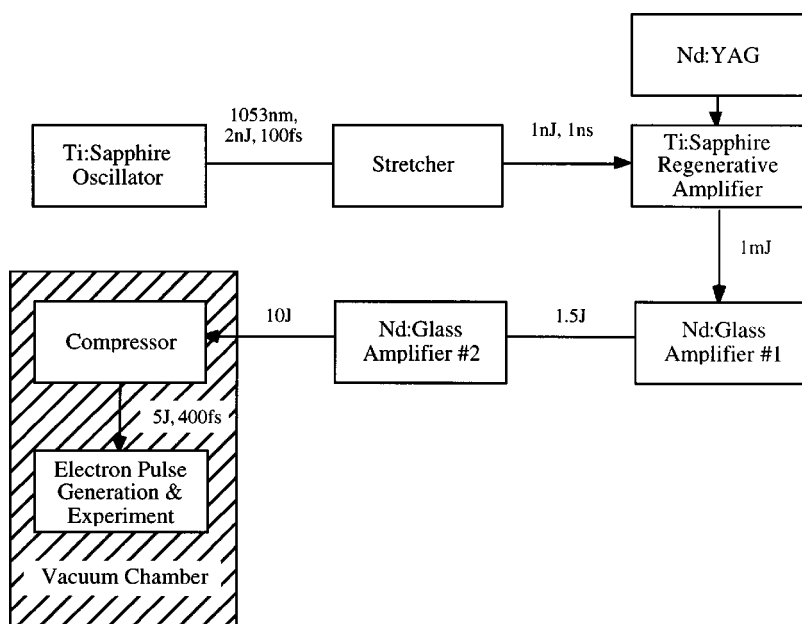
Nd:YAG

Ti:Sapphire Oscillator

1053nm, 2nJ, 100fs

Stretcher

1nJ, 1ns

Ti:Sapphire Regenerative Amplifier

1mJ

Compressor

10J

Nd:Glass Amplifier #2

1.5J

Nd:Glass Amplifier #1

5J, 400fs

Electron Pulse Generation & Experiment

Vacuum Chamber